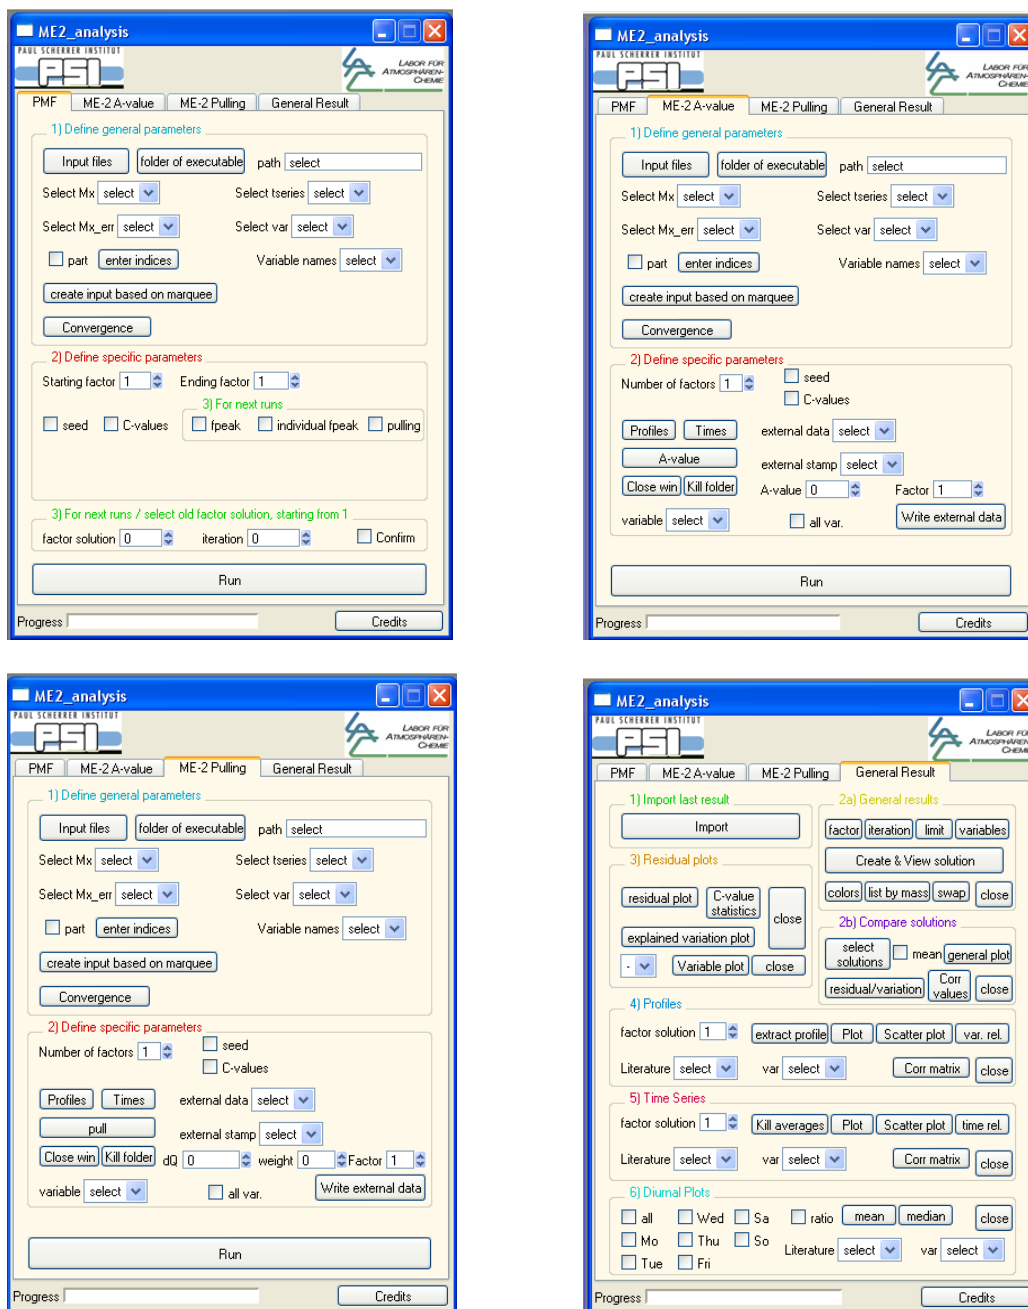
ME2_analysis
PAUL SCHERRER INSTITUT
PSI
LABOR FÜR ATMOSPHÄREN-CHEMIE
PMF | ME-2 A-value | ME-2 Pulling | General Result
1) Define general parameters
Input files | folder of executable | path select
Select Mx select | Select tseries select
Select Mx_err select | Select var select
part | enter indices | Variable names select
create input based on marquee
Convergence
2) Define specific parameters
Starting factor 1 | Ending factor 1
seed | C-values
3) For next runs
fpeak | individual fpeak | pulling
3) For next runs / select old factor solution, starting from 1
factor solution 0 | iteration 0 | Confirm
Run
Progress | Credits

ME2_analysis
PAUL SCHERRER INSTITUT
PSI
LABOR FÜR ATMOSPHÄREN-CHEMIE
PMF | ME-2 A-value | ME-2 Pulling | General Result
1) Define general parameters
Input files | folder of executable | path select
Select Mx select | Select tseries select
Select Mx_err select | Select var select
part | enter indices | Variable names select
create input based on marquee
Convergence
2) Define specific parameters
Number of factors 1 | seed | C-values
Profiles | Times | external data select
A-value | external stamp select
Close win | Kill folder | A-value 0 | Factor 1
variable select | all var. | Write external data
Run
Progress | Credits

ME2_analysis
PAUL SCHERRER INSTITUT
PSI
LABOR FÜR ATMOSPHÄREN-CHEMIE
PMF | ME-2 A-value | ME-2 Pulling | General Result
1) Define general parameters
Input files | folder of executable | path select
Select Mx select | Select tseries select
Select Mx_err select | Select var select
part | enter indices | Variable names select
create input based on marquee
Convergence
2) Define specific parameters
Number of factors 1 | seed | C-values
Profiles | Times | external data select
pull | external stamp select
Close win | Kill folder | dQ 0 | weight 0 | Factor 1
variable select | all var. | Write external data
Run
Progress | Credits

ME2_analysis
PAUL SCHERRER INSTITUT
PSI
LABOR FÜR ATMOSPHÄREN-CHEMIE
PMF | ME-2 A-value | ME-2 Pulling | General Result
1) Import last result
Import
2a) General results
factor | iteration | limit | variables
Create & View solution
colors | list by mass | swap | close
3) Residual plots
residual plot | C-value statistics | close
explained variation plot
- | Variable plot | close
2b) Compare solutions
select solutions | mean | general plot
residual/variation | Corr values | close
4) Profiles
factor solution 1 | extract profile | Plot | Scatter plot | var. rel.
Literature select | var select | Corr matrix | close
5) Time Series
factor solution 1 | Kill averages | Plot | Scatter plot | time rel.
Literature select | var select | Corr matrix | close
6) Diurnal Plots
all | Wed | Sa | ratio | mean | median | close
Mo | Thu | So | Literature select | var select
Tue | Fri
Progress | Credits